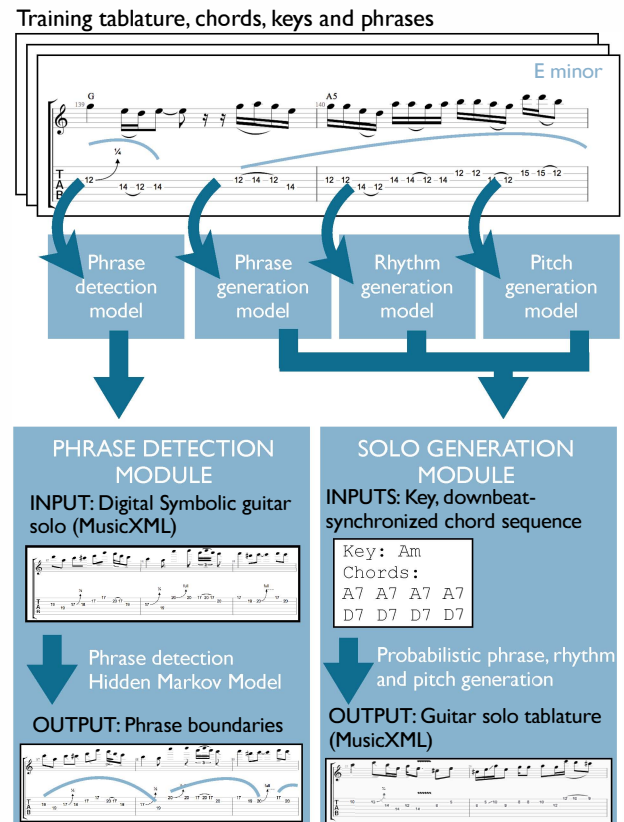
Training tablature, chords, keys and phrases

E minor

139 G

140 A5

¼

T A B

12 14 12 14 12 14 12 12 14 12 12 14 12 12 14 12 12 14 14 12 14 12 12 15 15 12

Phrase detection model

Phrase generation model

Rhythm generation model

Pitch generation model

PHRASE DETECTION MODULE

INPUT: Digital Symbolic guitar solo (MusicXML)

Phrase detection Hidden Markov Model

OUTPUT: Phrase boundaries

SOLO GENERATION MODULE

INPUTS: Key, downbeat-synchronized chord sequence

Key: Am
Chords:
A7 A7 A7 A7
D7 D7 D7 D7

Probabilistic phrase, rhythm and pitch generation

OUTPUT: Guitar solo tablature (MusicXML)